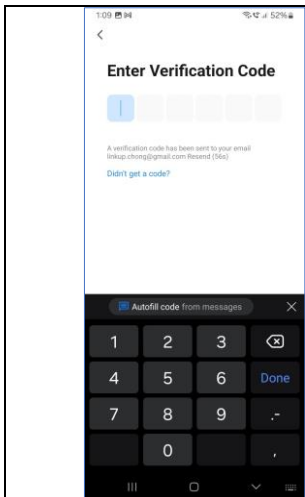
1:09

52%

<

Enter Verification Code

A verification code has been sent to your email linkup.chong@gmail.com Resend (56s)

Didn't get a code?

Autofill code from messages

1 2 3
4 5 6 Done
7 8 9 .-
0 ,